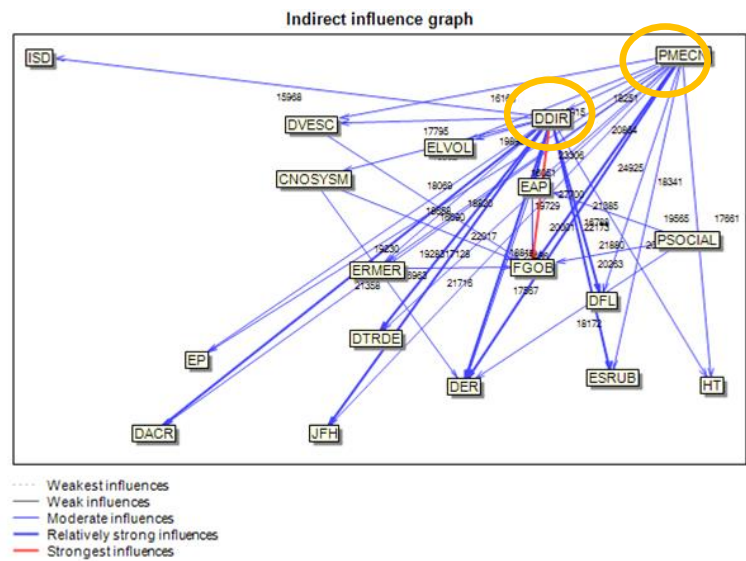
Indirect influence graph

ISD

PMECN

15968

1616

DDIR

2015

18251

DVESC

17795

ELVOL

19855

20864

23006

CNOSYSM

16951

EAP

24925

18341

18069

19729

27700

21885

18568

18690

18600

20601

16769

22173

19565

17661

22917

21880

PSOCIAL

15230

19282

17128

18816

FGOB

ERMER

20263

8962

21358

21716

17367

DFL

18172

DTRDE

EP

DER

ESRUB

HT

DACR

JFH

Weakest influences
Weak influences
Moderate influences
Relatively strong influences
Strongest influences